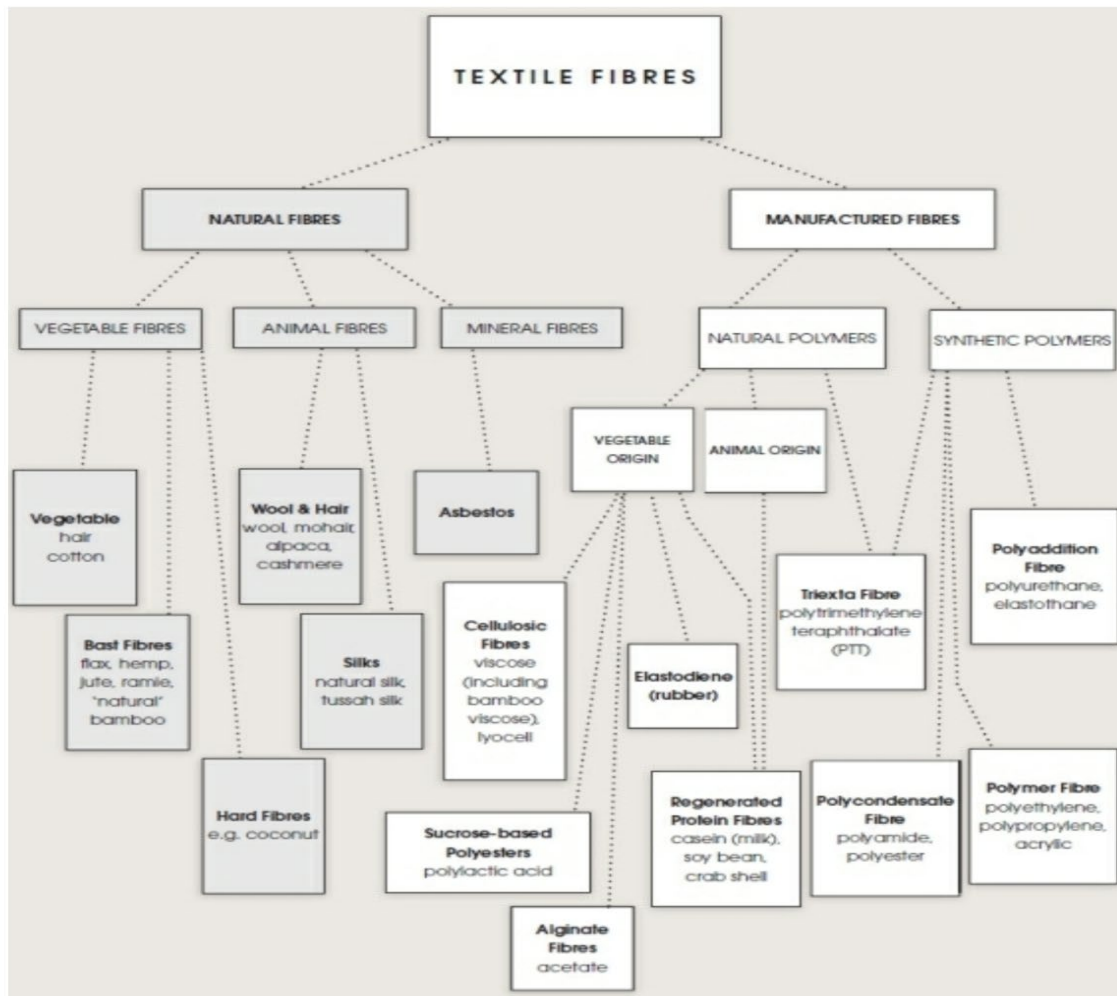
TEXTILE FIBRES

NATURAL FIBRES

MANUFACTURED FIBRES

VEGETABLE FIBRES

ANIMAL FIBRES

MINERAL FIBRES

NATURAL POLYMERS

SYNTHETIC POLYMERS

Vegetable hair cotton

Bast Fibres flax, hemp, jute, ramie, "natural" bamboo

Hard Fibres e.g. coconut

Wool & Hair wool, mohair, alpaca, cashmere

Silks natural silk, tussah silk

Asbestos

VEGETABLE ORIGIN

ANIMAL ORIGIN

Cellulosic Fibres viscose (including bamboo viscose), lyocell

Elastodiene (rubber)

Sucrose-based Polyesters polylactic acid

Alginate Fibres acetate

Regenerated Protein Fibres casein (milk), soy bean, crab shell

Triexta Fibre polytrimethylene teraphthalate (PTT)

Polyaddition Fibre polyurethane, elastothane

Polycondensate Fibre polyamide, polyester

Polymer Fibre polyethylene, polypropylene, acrylic